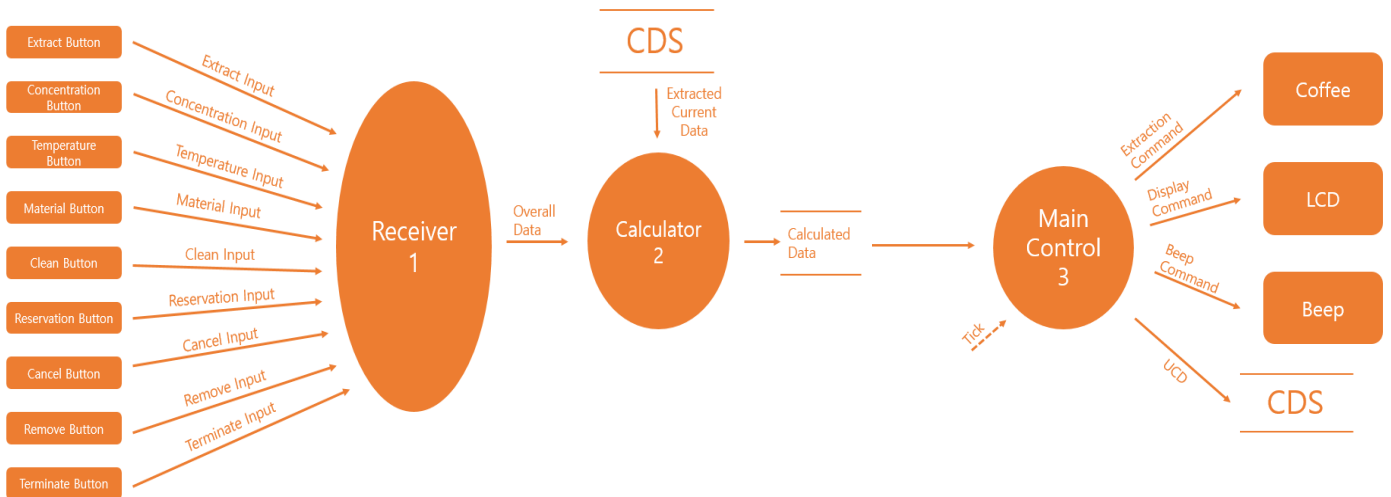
Extract Button
Concentration Button
Temperature Button
Material Button
Clean Button
Reservation Button
Cancel Button
Remove Button
Terminate Button

Extract Input
Concentration Input
Temperature Input
Material Input
Clean Input
Reservation Input
Cancel Input
Remove Input
Terminate Input

Receiver 1

Overall Data

CDS

Extracted Current Data

Calculator 2

Calculated Data

Tick

Main Control 3

Extraction Command
Display Command
Beep Command
UCD

Coffee
LCD
Beep
CDS